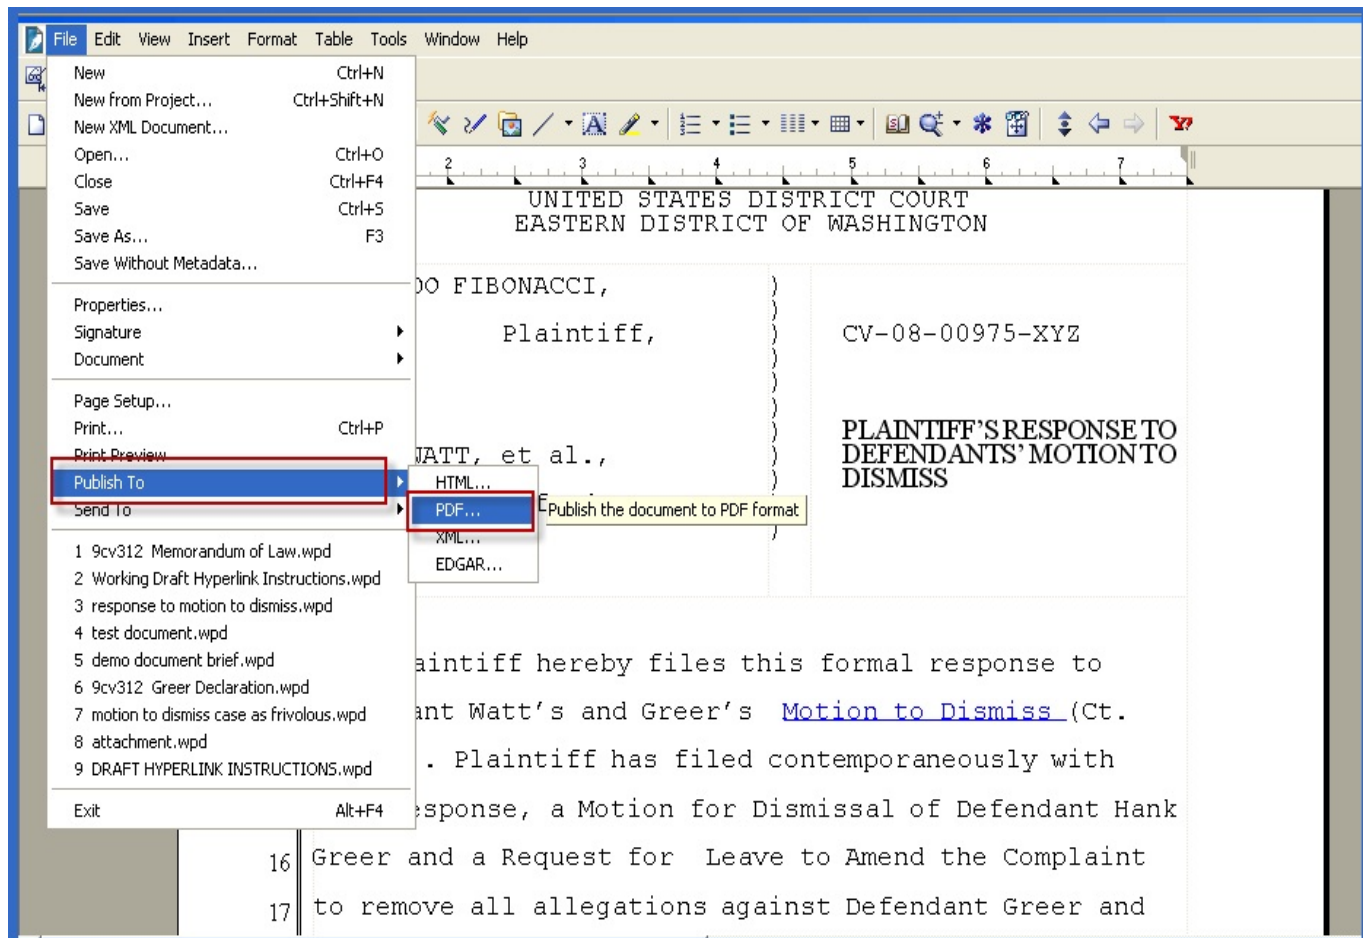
File Edit View Insert Format Table Tools Window Help

New Ctrl+N
New from Project... Ctrl+Shift+N
New XML Document...
Open... Ctrl+O
Close Ctrl+F4
Save Ctrl+S
Save As... F3
Save Without Metadata...

Properties...
Signature
Document

Page Setup...
Print... Ctrl+P
Print Preview
Publish To
Send To

1 9cv312 Memorandum of Law.wpd
2 Working Draft Hyperlink Instructions.wpd
3 response to motion to dismiss.wpd
4 test document.wpd
5 demo document brief.wpd
6 9cv312 Greer Declaration.wpd
7 motion to dismiss case as frivolous.wpd
8 attachment.wpd
9 DRAFT HYPERLINK INSTRUCTIONS.wpd

Exit Alt+F4

HTML...
PDF...
XML...
EDGAR...

Publish the document to PDF format

2 3 4 5 6 7

UNITED STATES DISTRICT COURT
EASTERN DISTRICT OF WASHINGTON

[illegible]O FIBONACCI,

Plaintiff,

CV-08-00975-XYZ

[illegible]ATT, et al.,

PLAINTIFF'S RESPONSE TO DEFENDANTS' MOTION TO DISMISS

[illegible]aintiff hereby files this formal response to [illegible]ant Watt's and Greer's Motion to Dismiss (Ct. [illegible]. Plaintiff has filed contemporaneously with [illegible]sponse, a Motion for Dismissal of Defendant Hank

16 Greer and a Request for Leave to Amend the Complaint

17 to remove all allegations against Defendant Greer and